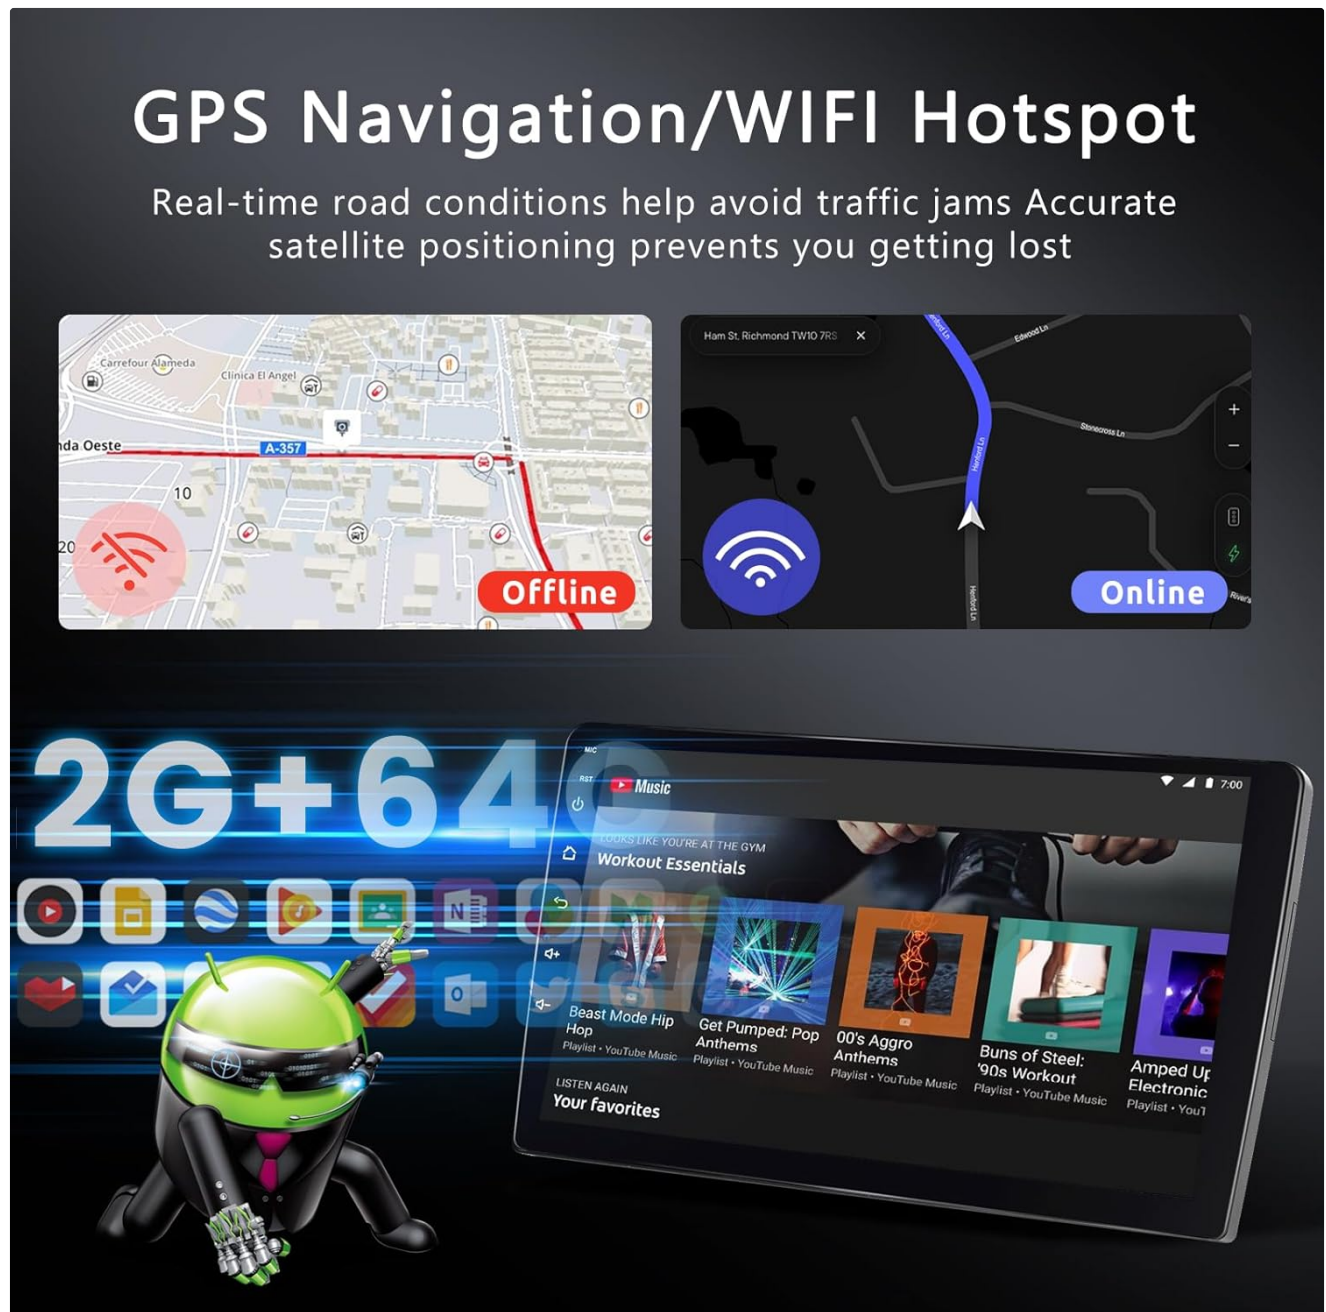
GPS Navigation/WIFI Hotspot

Real-time road conditions help avoid traffic jams Accurate satellite positioning prevents you getting lost

Carrefour Alameda
Clinica El Angel
nda Oeste
A-357
10
20
Offline

Ham St, Richmond TW10 7RS
Edwood Ln
Stonecross Ln
Henford Ln
Henford Ln
Rivers
Online

2G+64G

MIC
RST
Music
7:00
LOOKS LIKE YOU'RE AT THE GYM
Workout Essentials
Beast Mode Hip Hop
Playlist • YouTube Music
Get Pumped: Pop Anthems
Playlist • YouTube Music
00's Aggro Anthems
Playlist • YouTube Music
Buns of Steel: '90s Workout
Playlist • YouTube Music
Amped Up Electronic
Playlist • YouT
LISTEN AGAIN
Your favorites